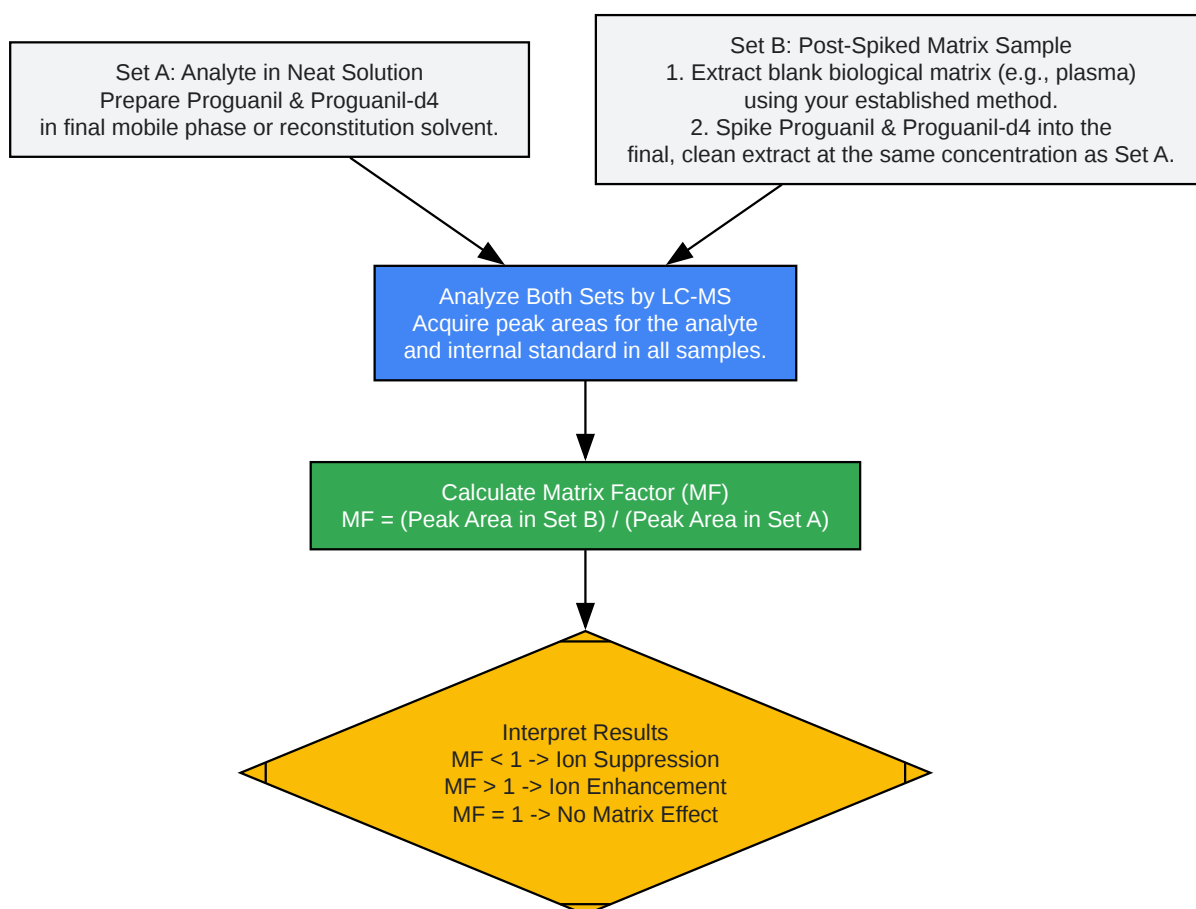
Set A: Analyte in Neat Solution
Prepare Proguanil & Proguanil-d4
in final mobile phase or reconstitution solvent.

Set B: Post-Spiked Matrix Sample
1. Extract blank biological matrix (e.g., plasma)
using your established method.
2. Spike Proguanil & Proguanil-d4 into the
final, clean extract at the same concentration as Set A.

Analyze Both Sets by LC-MS
Acquire peak areas for the analyte
and internal standard in all samples.

Calculate Matrix Factor (MF)
MF = (Peak Area in Set B) / (Peak Area in Set A)

Interpret Results
MF < 1 -> Ion Suppression
MF > 1 -> Ion Enhancement
MF = 1 -> No Matrix Effect